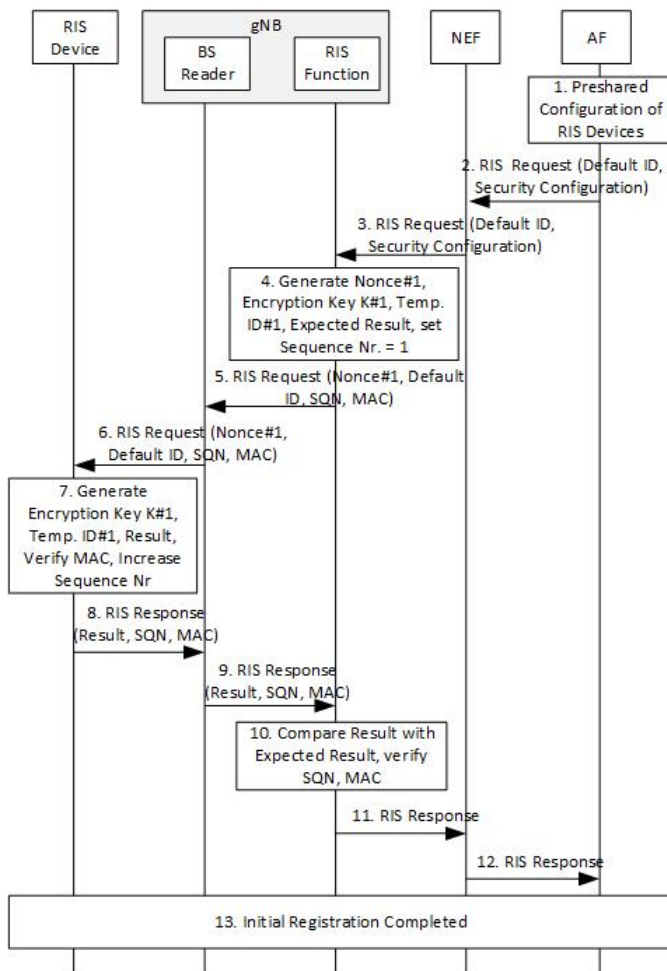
RIS Device

gNB

BS Reader

RIS Function

NEF

AF

1. Preshared Configuration of RIS Devices

2. RIS Request (Default ID, Security Configuration)

3. RIS Request (Default ID, Security Configuration)

4. Generate Nonce#1, Encryption Key K#1, Temp. ID#1, Expected Result, set Sequence Nr. = 1

5. RIS Request (Nonce#1, Default ID, SQN, MAC)

6. RIS Request (Nonce#1, Default ID, SQN, MAC)

7. Generate Encryption Key K#1, Temp. ID#1, Result, Verify MAC, Increase Sequence Nr

8. RIS Response (Result, SQN, MAC)

9. RIS Response (Result, SQN, MAC)

10. Compare Result with Expected Result, verify SQN, MAC

11. RIS Response

12. RIS Response

13. Initial Registration Completed